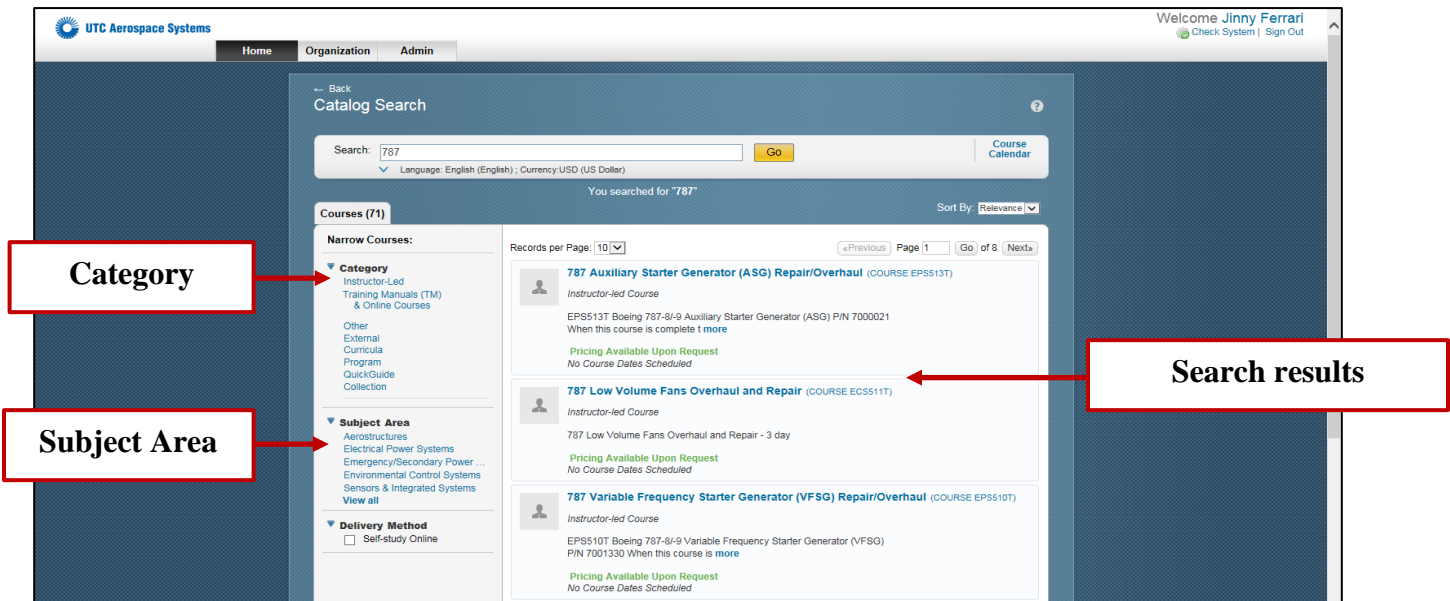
UTC Aerospace Systems

Welcome Jinny Ferrari
Check System | Sign Out

Home Organization Admin

← Back
Catalog Search

?

Search: 787 Go

Course Calendar

Language: English (English) ; Currency:USD (US Dollar)

You searched for "787"

Courses (71)

Sort By: Relevance

Narrow Courses:

Category
Instructor-Led
Training Manuals (TM) & Online Courses
Other
External
Curricula
Program
QuickGuide
Collection

Subject Area
Aerostructures
Electrical Power Systems
Emergency/Secondary Power ...
Environmental Control Systems
Sensors & Integrated Systems
View all

Delivery Method
Self-study Online

Records per Page: 10

«Previous Page 1 Go of 8 Next»

787 Auxiliary Starter Generator (ASG) Repair/Overhaul (COURSE EPS513T)
Instructor-led Course
EPS513T Boeing 787-8/-9 Auxiliary Starter Generator (ASG) P/N 7000021 When this course is complete t more
Pricing Available Upon Request
No Course Dates Scheduled

787 Low Volume Fans Overhaul and Repair (COURSE ECS511T)
Instructor-led Course
787 Low Volume Fans Overhaul and Repair - 3 day
Pricing Available Upon Request
No Course Dates Scheduled

787 Variable Frequency Starter Generator (VFSG) Repair/Overhaul (COURSE EPS510T)
Instructor-led Course
EPS510T Boeing 787-8/-9 Variable Frequency Starter Generator (VFSG) P/N 7001330 When this course is more
Pricing Available Upon Request
No Course Dates Scheduled

Category

Subject Area

Search results